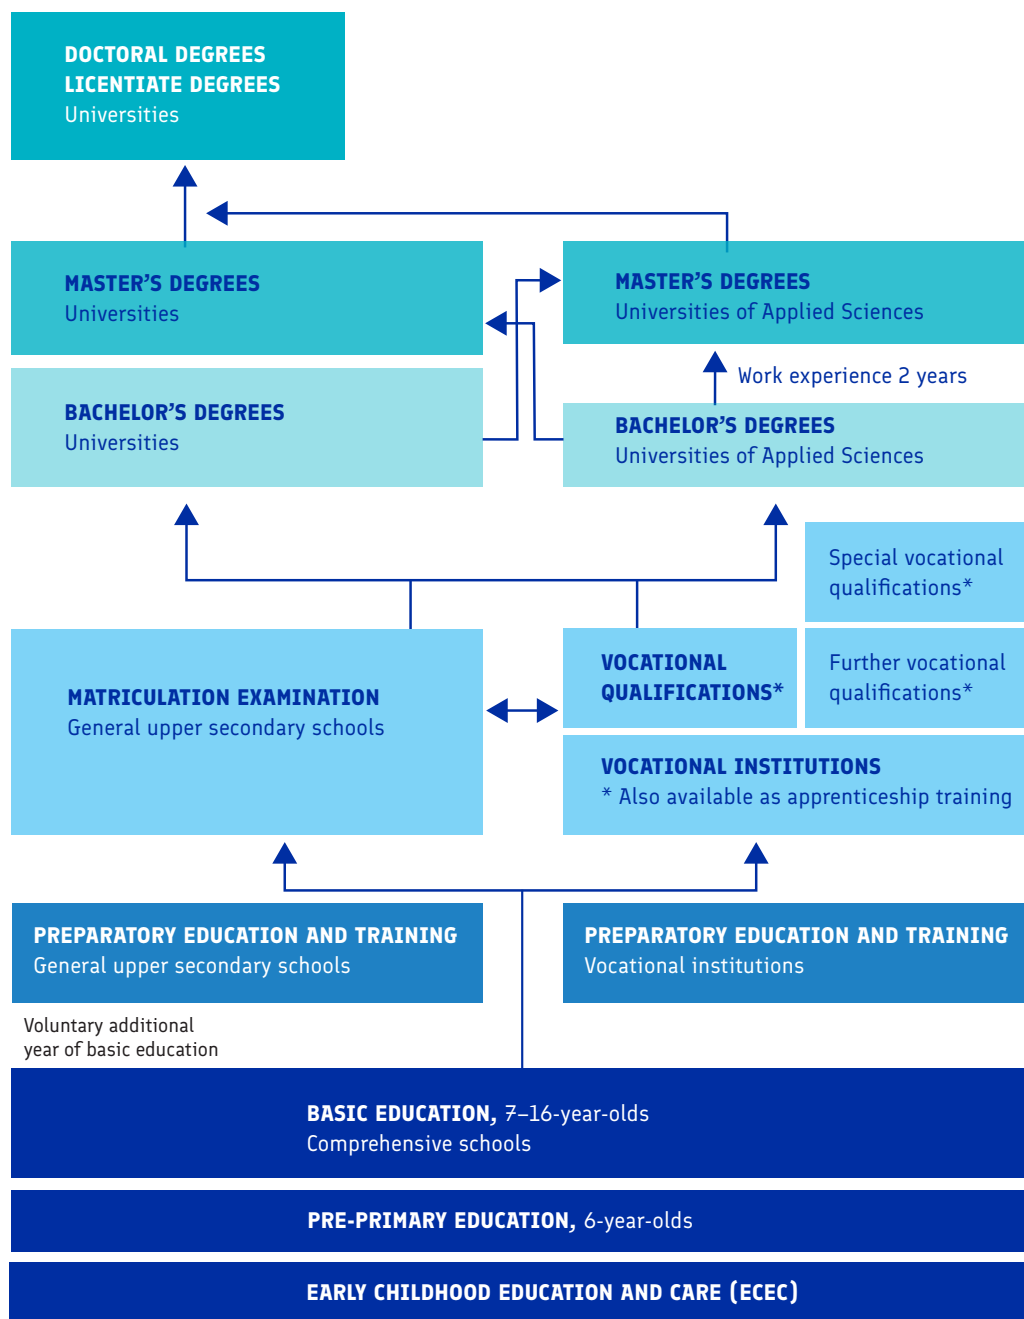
DOCTORAL DEGREES
LICENTIATE DEGREES
Universities

MASTER'S DEGREES
Universities

MASTER'S DEGREES
Universities of Applied Sciences

Work experience 2 years

BACHELOR'S DEGREES
Universities

BACHELOR'S DEGREES
Universities of Applied Sciences

Special vocational qualifications*

MATRICULATION EXAMINATION
General upper secondary schools

VOCATIONAL QUALIFICATIONS*

Further vocational qualifications*

VOCATIONAL INSTITUTIONS
* Also available as apprenticeship training

PREPARATORY EDUCATION AND TRAINING
General upper secondary schools

PREPARATORY EDUCATION AND TRAINING
Vocational institutions

Voluntary additional year of basic education

BASIC EDUCATION, 7–16-year-olds
Comprehensive schools

PRE-PRIMARY EDUCATION, 6-year-olds

EARLY CHILDHOOD EDUCATION AND CARE (ECEC)